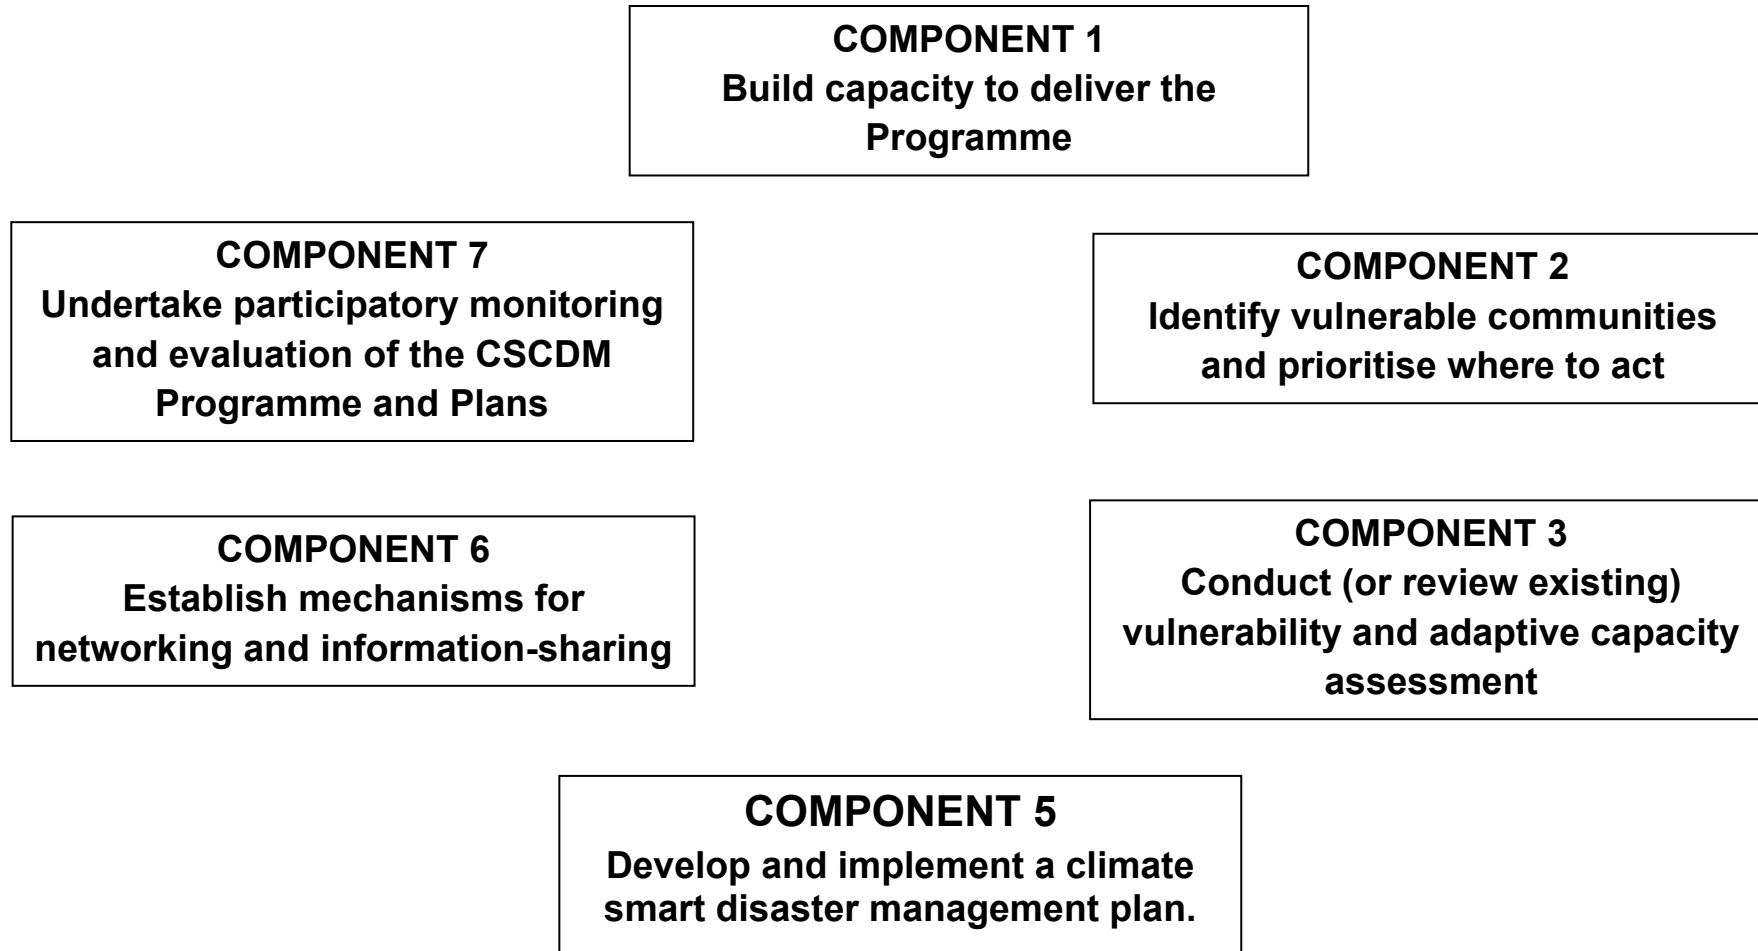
COMPONENT 1
Build capacity to deliver the Programme

COMPONENT 7
Undertake participatory monitoring and evaluation of the CSCDM Programme and Plans

COMPONENT 2
Identify vulnerable communities and prioritise where to act

COMPONENT 6
Establish mechanisms for networking and information-sharing

COMPONENT 3
Conduct (or review existing) vulnerability and adaptive capacity assessment

COMPONENT 5
Develop and implement a climate smart disaster management plan.